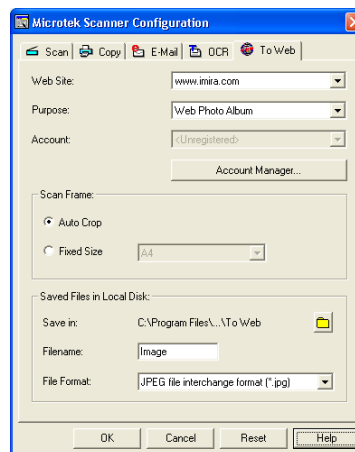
Microtek Scanner Configuration

Scan | Copy | E-Mail | OCR | To Web

Web Site: www.imira.com

Purpose: Web Photo Album

Account: <Unregistered>

Account Manager...

Scan Frame:

Auto Crop

Fixed Size A4

Saved Files in Local Disk:

Save in: C:\Program Files\...\To Web

Filename: Image

File Format: JPEG file interchange format (*.jpg)

OK | Cancel | Reset | Help